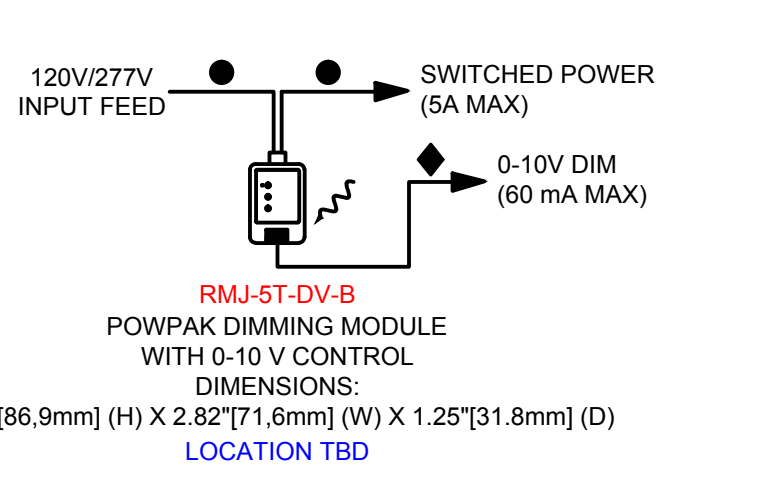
120V/277V
INPUT FEED

SWITCHED POWER
(5A MAX)

0-10V DIM
(60 mA MAX)

RMJ-5T-DV-B
POWPAK DIMMING MODULE
WITH 0-10 V CONTROL
DIMENSIONS:
[86,9mm] (H) X 2.82"[71,6mm] (W) X 1.25"[31.8mm] (D)
LOCATION TBD